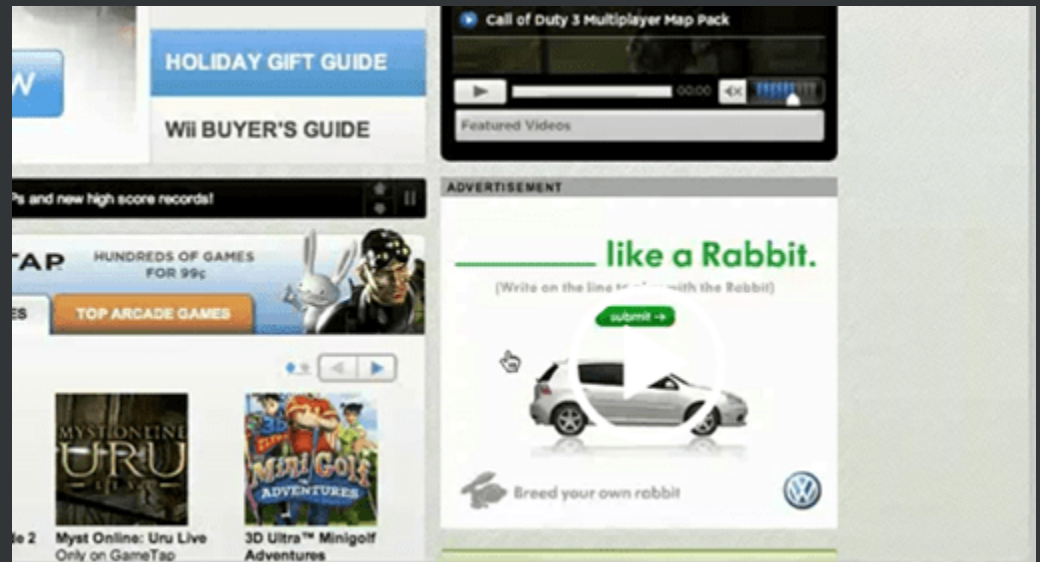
W

HOLIDAY GIFT GUIDE

Wii BUYER'S GUIDE

Call of Duty 3 Multiplayer Map Pack

00:00

Featured Videos

Ps and new high score records!

ADVERTISEMENT

TAP

HUNDREDS OF GAMES FOR 99¢

ES

TOP ARCADE GAMES

MYST ONLINE URU

Myst Online: Uru Live
Only on GameTap

3D Mini Golf ADVENTURES

3D Ultra™ Minigolf Adventures

le 2

______ like a Rabbit.

(Write on the line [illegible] with the Rabbit)

submit →

Breed your own rabbit

VW